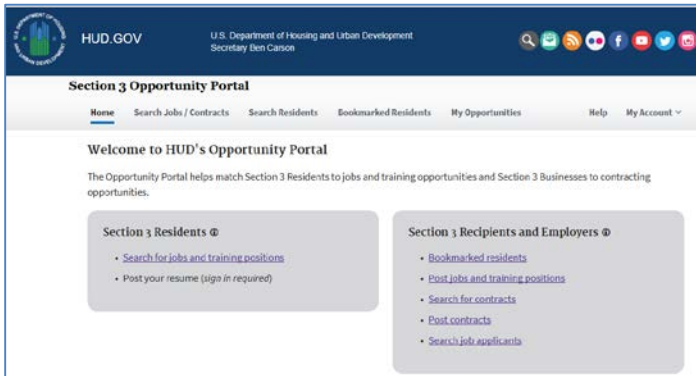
HUD.GOV

U.S. Department of Housing and Urban Development
Secretary Ben Carson

Section 3 Opportunity Portal

Home Search Jobs / Contracts Search Residents Bookmarked Residents My Opportunities Help My Account

Welcome to HUD's Opportunity Portal

The Opportunity Portal helps match Section 3 Residents to jobs and training opportunities and Section 3 Businesses to contracting opportunities.

Section 3 Residents

- Search for jobs and training positions
- Post your resume (sign in required)

Section 3 Recipients and Employers

- Bookmarked residents
- Post jobs and training positions
- Search for contracts
- Post contracts
- Search job applicants